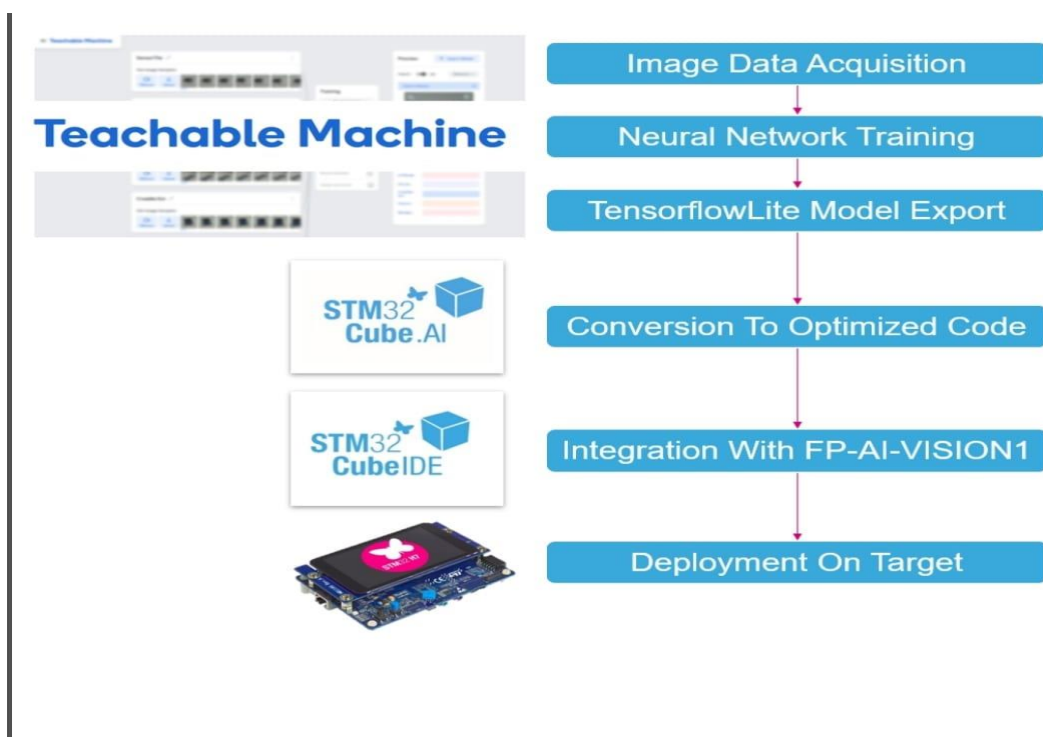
Teachable Machine

STM32 Cube.AI

STM32 CubeIDE

Image Data Acquisition

Neural Network Training

TensorflowLite Model Export

Conversion To Optimized Code

Integration With FP-AI-VISION1

Deployment On Target